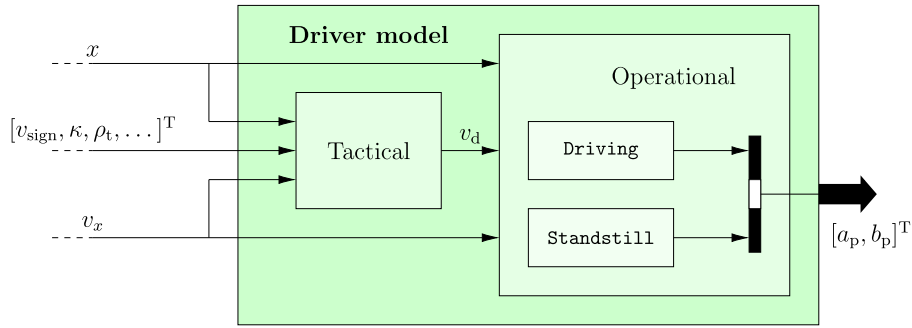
Driver model

$x$

Operational

$[v_{\mathrm{sign}}, \kappa, \rho_{\mathrm{t}}, \dots]^{\mathrm{T}}$

Tactical

$v_{\mathrm{d}}$

Driving

$v_x$

Standstill

$[a_{\mathrm{p}}, b_{\mathrm{p}}]^{\mathrm{T}}$